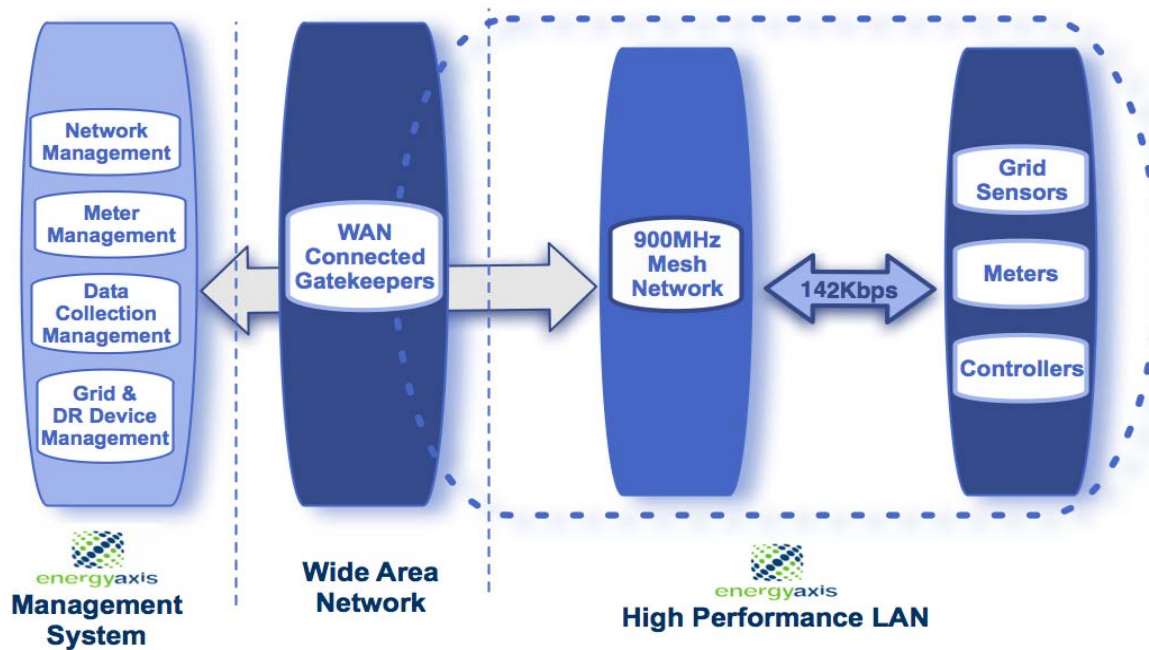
Network Management

Meter Management

Data Collection Management

Grid & DR Device Management

WAN Connected Gatekeepers

900MHz Mesh Network

142Kbps

Grid Sensors

Meters

Controllers

energyaxis
Management System

Wide Area Network

energyaxis
High Performance LAN